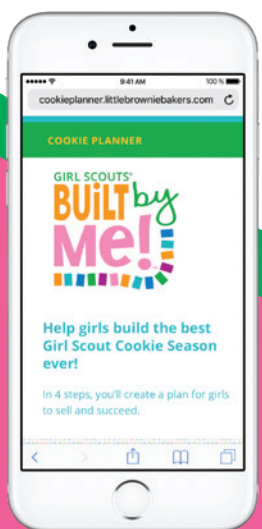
9:41 AM

100 %

cookieplanner.littlebrowniebakers.com

COOKIE PLANNER

GIRL SCOUTS®
BUILT by
Me!

Help girls build the best Girl Scout Cookie Season ever!

In 4 steps, you'll create a plan for girls to sell and succeed.